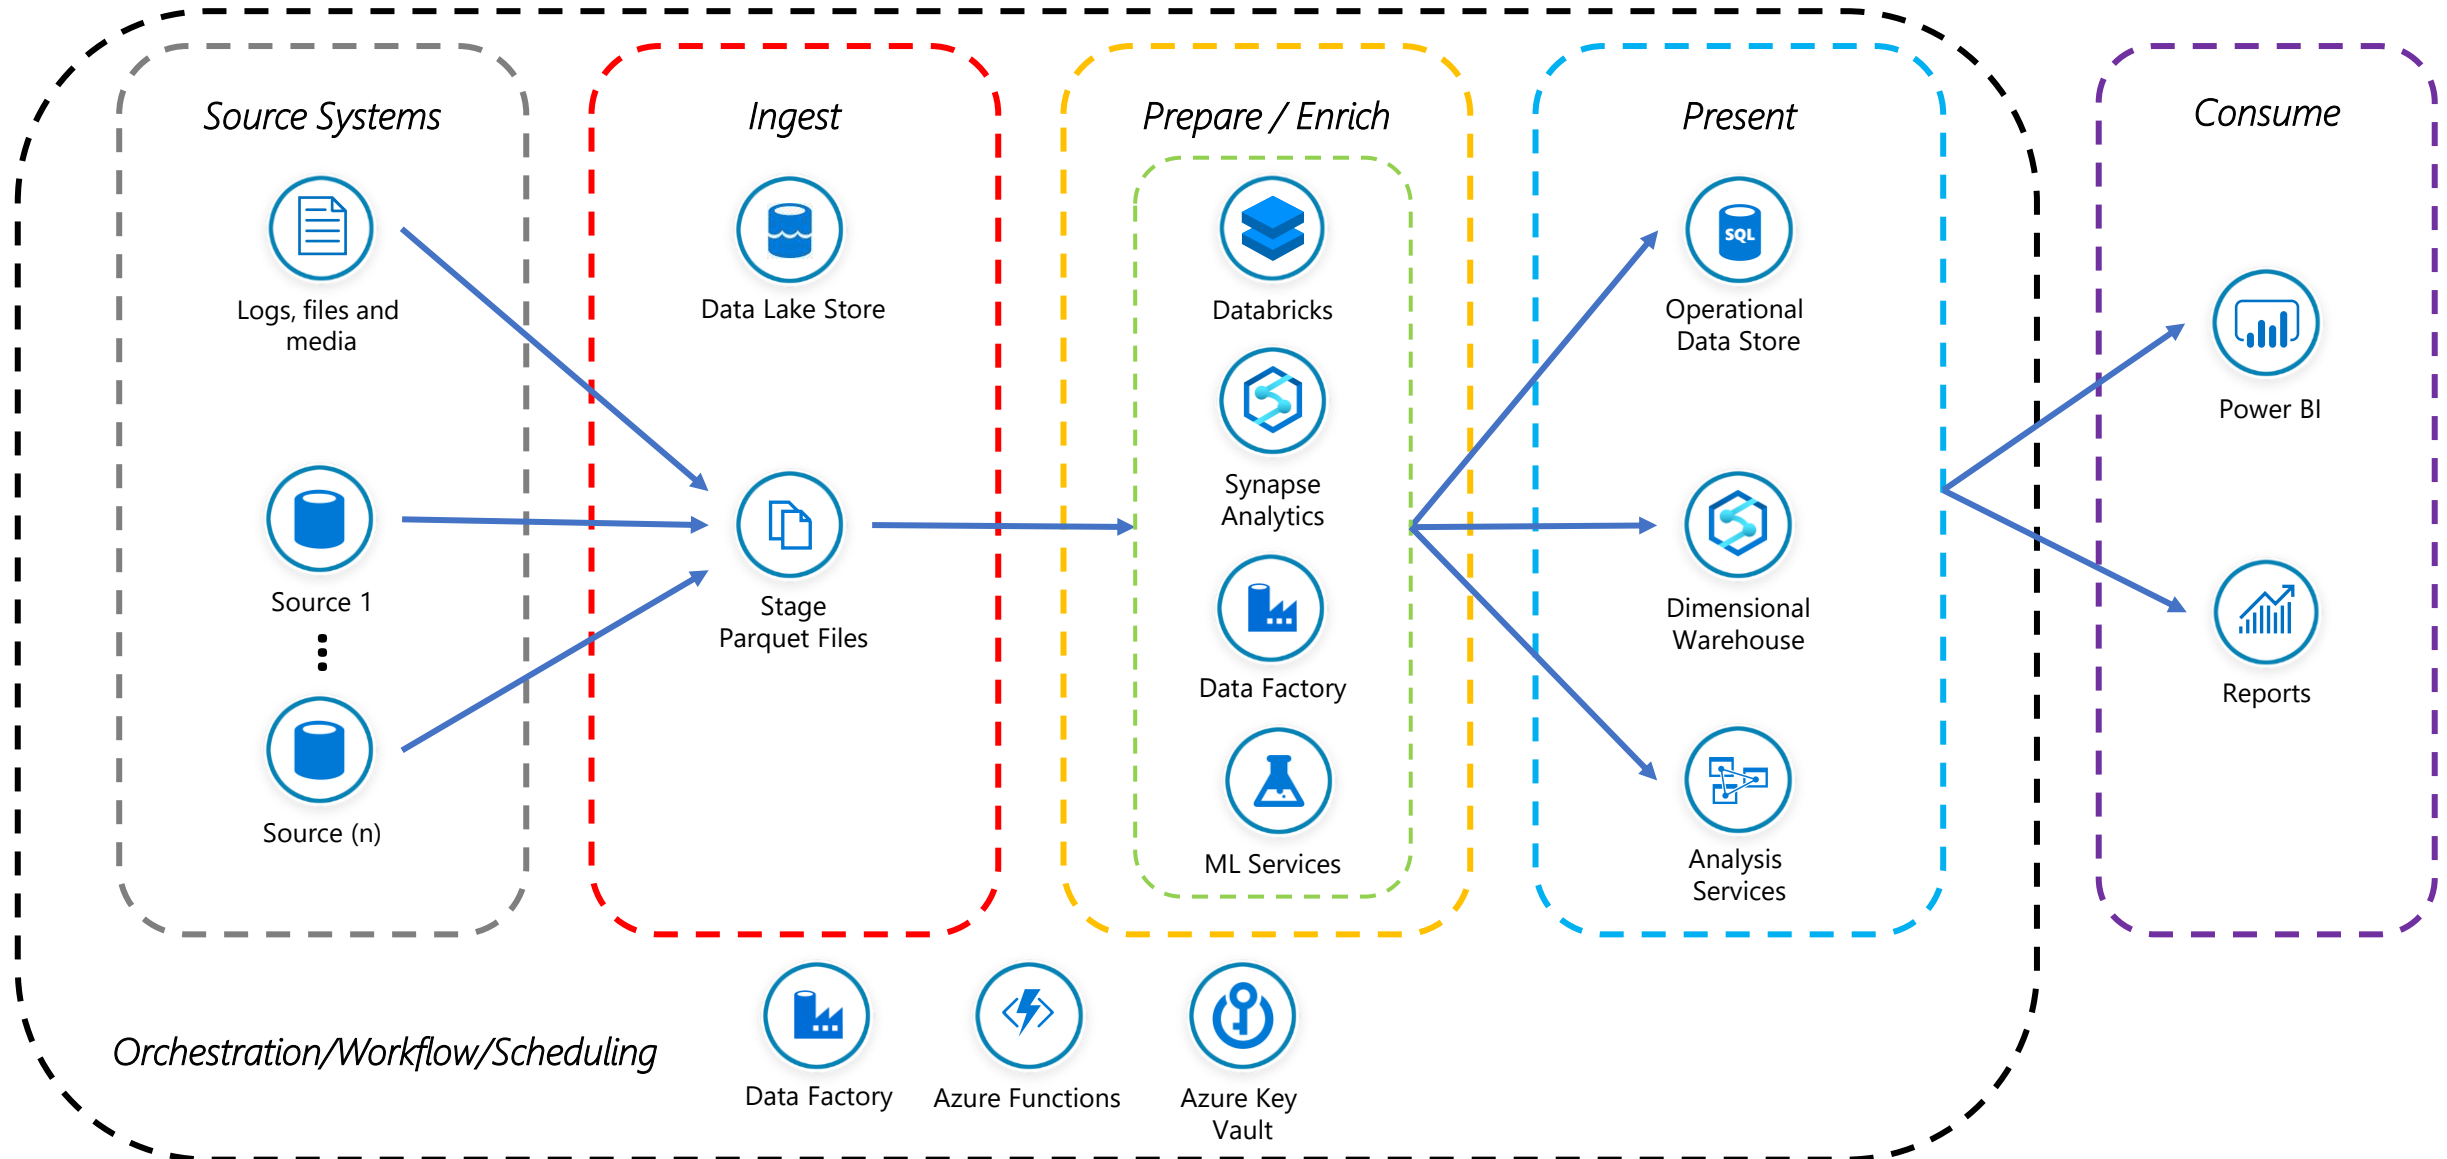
Source Systems

Logs, files and media

Source 1

Source (n)

Ingest

Data Lake Store

Stage Parquet Files

Prepare / Enrich

Databricks

Synapse Analytics

Data Factory

ML Services

Present

SQL

Operational Data Store

Dimensional Warehouse

Analysis Services

Consume

Power BI

Reports

Orchestration/Workflow/Scheduling

Data Factory

Azure Functions

Azure Key Vault